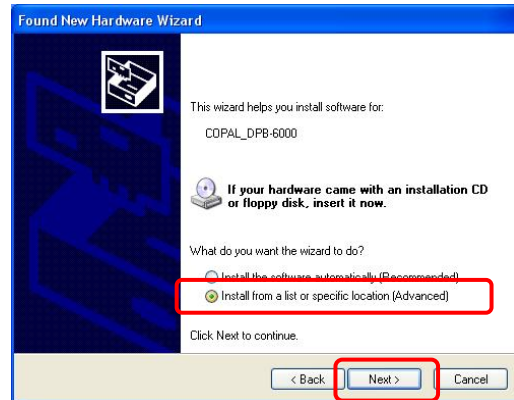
Found New Hardware Wizard

This wizard helps you install software for:

COPAL_DPB-6000

If your hardware came with an installation CD or floppy disk, insert it now.

What do you want the wizard to do?

Install the software automatically (Recommended)

Install from a list or specific location (Advanced)

Click Next to continue.

< Back

Next >

Cancel